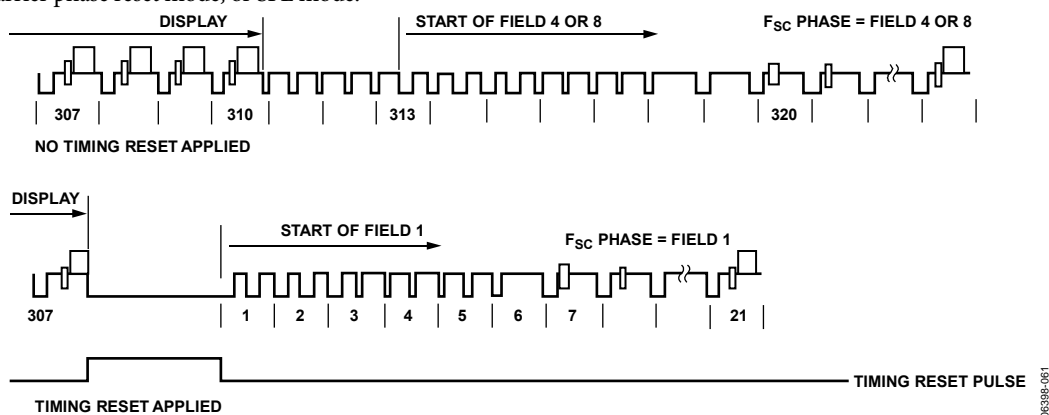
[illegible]rrier phase reset mode, or SPL mode.

DISPLAY

START OF FIELD 4 OR 8

$F_{SC}$ PHASE = FIELD 4 OR 8

307

310

313

320

NO TIMING RESET APPLIED

DISPLAY

START OF FIELD 1

$F_{SC}$ PHASE = FIELD 1

307

1

2

3

4

5

6

7

21

TIMING RESET PULSE

TIMING RESET APPLIED

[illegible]6398-061